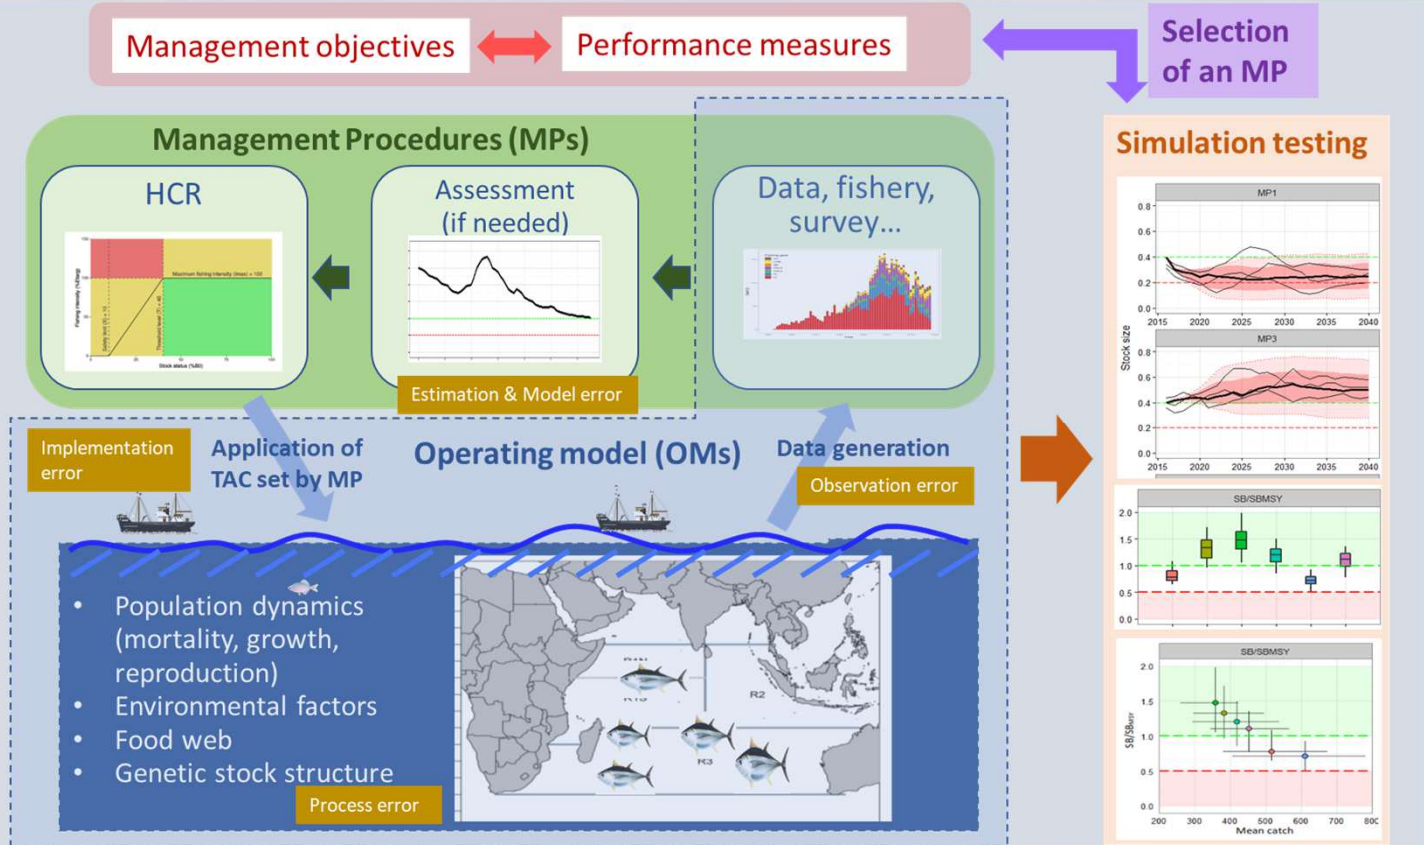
Management objectives

Performance measures

Selection of an MP

Management Procedures (MPs)

HCR

Maximum fishing intensity (Imax) = 100

Fishing intensity (%Itarg)

Safety level (S) = 10

Threshold level (T) = 40

Stock status (%B0)

Assessment (if needed)

Data, fishery, survey…

Estimation & Model error

Simulation testing

MP1

MP3

Stock size

2015 2020 2025 2030 2035 2040

SB/SBMSY

Mean catch

Implementation error

Application of TAC set by MP

Operating model (OMs)

Data generation

Observation error

• Population dynamics (mortality, growth, reproduction)
• Environmental factors
• Food web
• Genetic stock structure

Process error

R2

R3